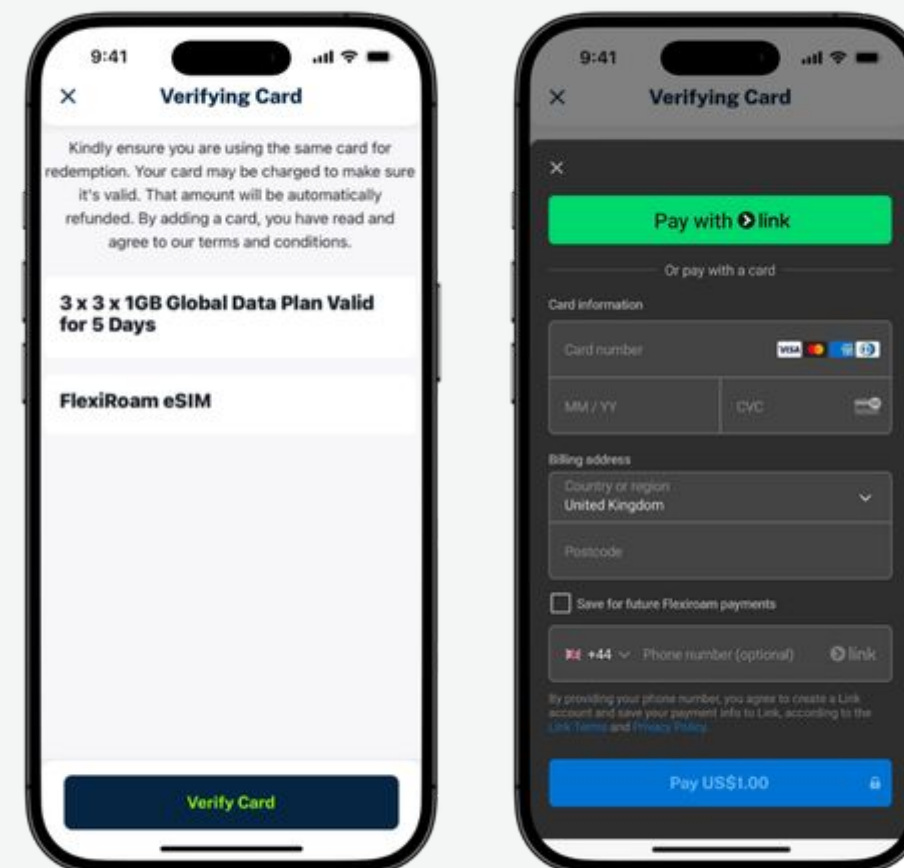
9:41

×

Verifying Card

Kindly ensure you are using the same card for redemption. Your card may be charged to make sure it's valid. That amount will be automatically refunded. By adding a card, you have read and agree to our terms and conditions.

3 x 3 x 1GB Global Data Plan Valid for 5 Days

FlexiRoam eSIM

Verify Card

9:41

×

Verifying Card

×

Pay with link

Or pay with a card

Card information

Card number

VISA

MM / YY

CVC

Billing address

Country or region
United Kingdom

Postcode

Save for future Flexiroam payments

+44 Phone number (optional) link

By providing your phone number, you agree to create a Link account and save your payment info to Link, according to the Link Terms and Privacy Policy.

Pay US$1.00